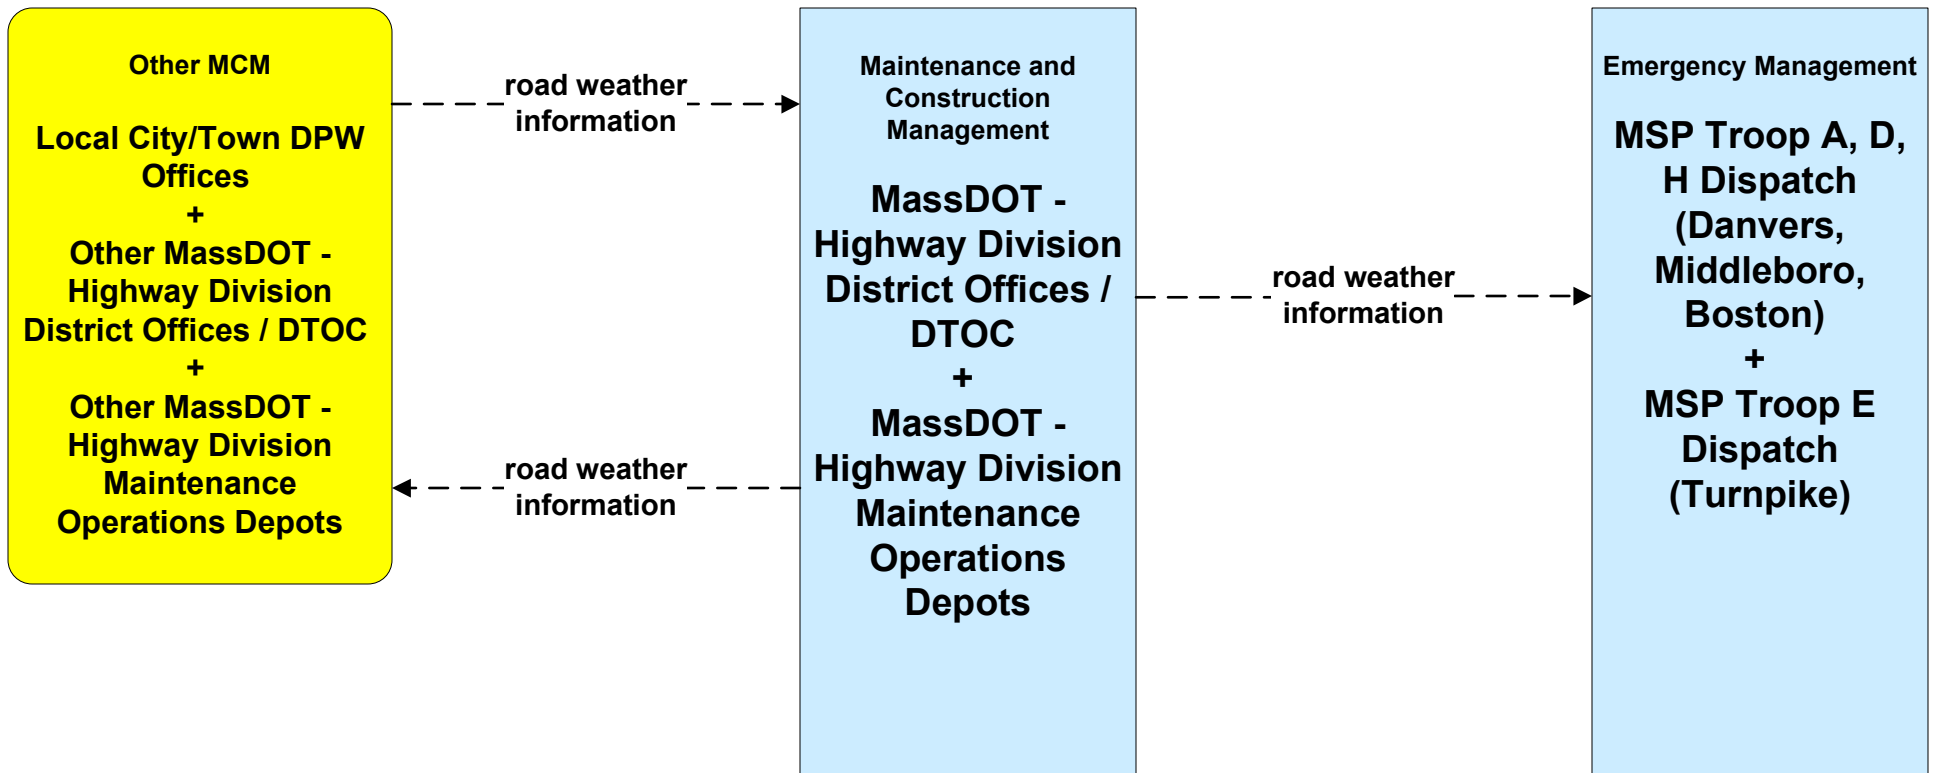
Other MCM

Local City/Town DPW Offices
+
Other MassDOT - Highway Division District Offices / DTOC
+
Other MassDOT - Highway Division Maintenance Operations Depots

road weather information

road weather information

Maintenance and Construction Management

MassDOT - Highway Division District Offices / DTOC
+
MassDOT - Highway Division Maintenance Operations Depots

road weather information

Emergency Management

MSP Troop A, D, H Dispatch (Danvers, Middleboro, Boston)
+
MSP Troop E Dispatch (Turnpike)